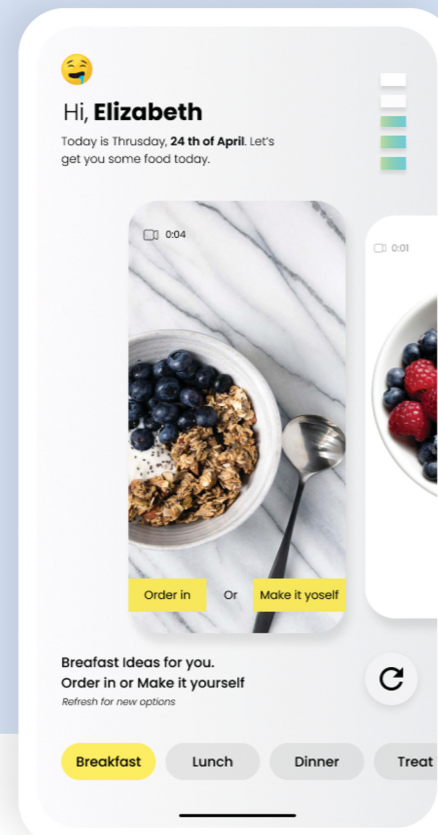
Hi, **Elizabeth**

Today is Thursday, **24 th of April**. Let's get you some food today.

0:04

0:01

Order in

Or

Make it yoself

Breafast Ideas for you.
Order in or Make it yourself

*Refresh for new options*

Breakfast

Lunch

Dinner

Treat